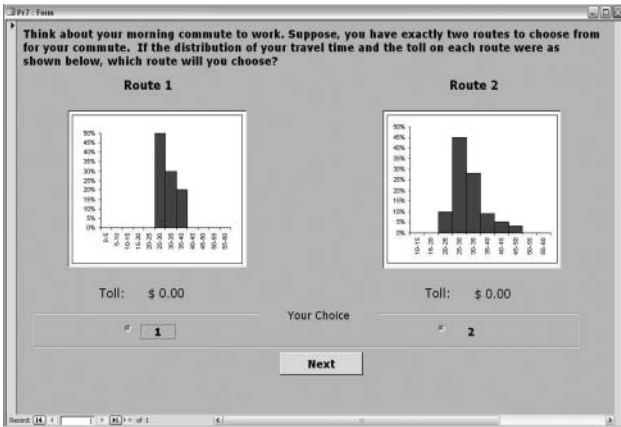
Pr7 : Form

Think about your morning commute to work. Suppose, you have exactly two routes to choose from for your commute. If the distribution of your travel time and the toll on each route were as shown below, which route will you choose?

Route 1

50%
45%
40%
35%
30%
25%
20%
15%
10%
5%
0%

0-5 5-10 10-15 15-20 20-25 25-30 30-35 35-40 40-45 45-50 50-55 55-60

Route 2

50%
45%
40%
35%
30%
25%
20%
15%
10%
5%
0%

10-15 15-20 20-25 25-30 30-35 35-40 40-45 45-50 50-55 55-60 60-65

Toll: $ 0.00

Toll: $ 0.00

Your Choice

1

2

Next

Record: 1 of 1